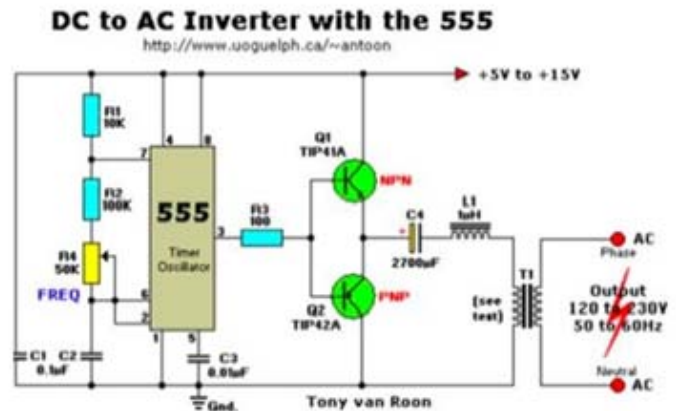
DC to AC Inverter with the 555
http://www.uoguelph.ca/~antoon

+5V to +15V

R1
10K

R2
100K

R4
50K

FREQ

4
8
7
6
2
1
5
3

555
Timer
Oscillator

R3
100

Q1
TIP41A
NPN

Q2
TIP42A
PNP

C4
2700uF

L1
1uH

T1
(see
text)

AC
Phase

Output
120 to 230V
50 to 60Hz

Neutral
AC

C1
0.1uF
C2

C3
0.01uF

Gnd.

Tony van Roon